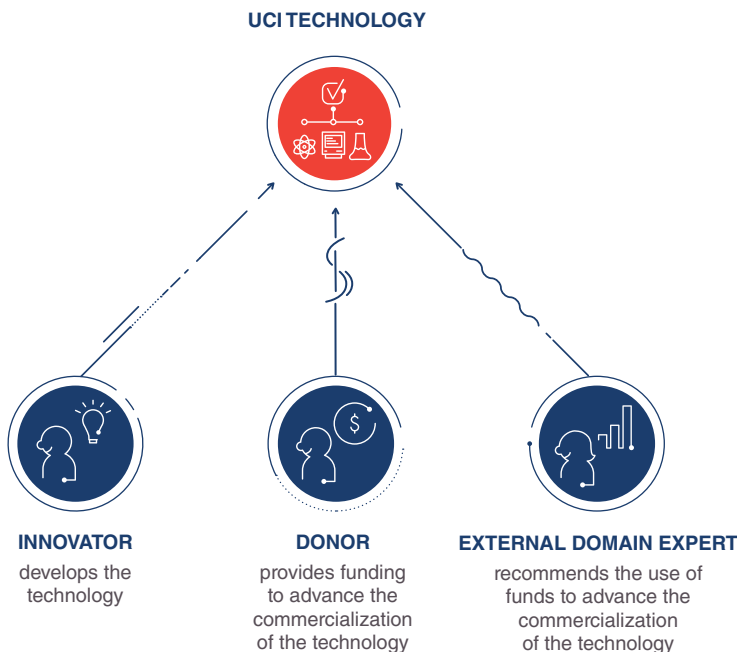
UCI TECHNOLOGY

INNOVATOR
develops the technology

DONOR
provides funding to advance the commercialization of the technology

EXTERNAL DOMAIN EXPERT
recommends the use of funds to advance the commercialization of the technology